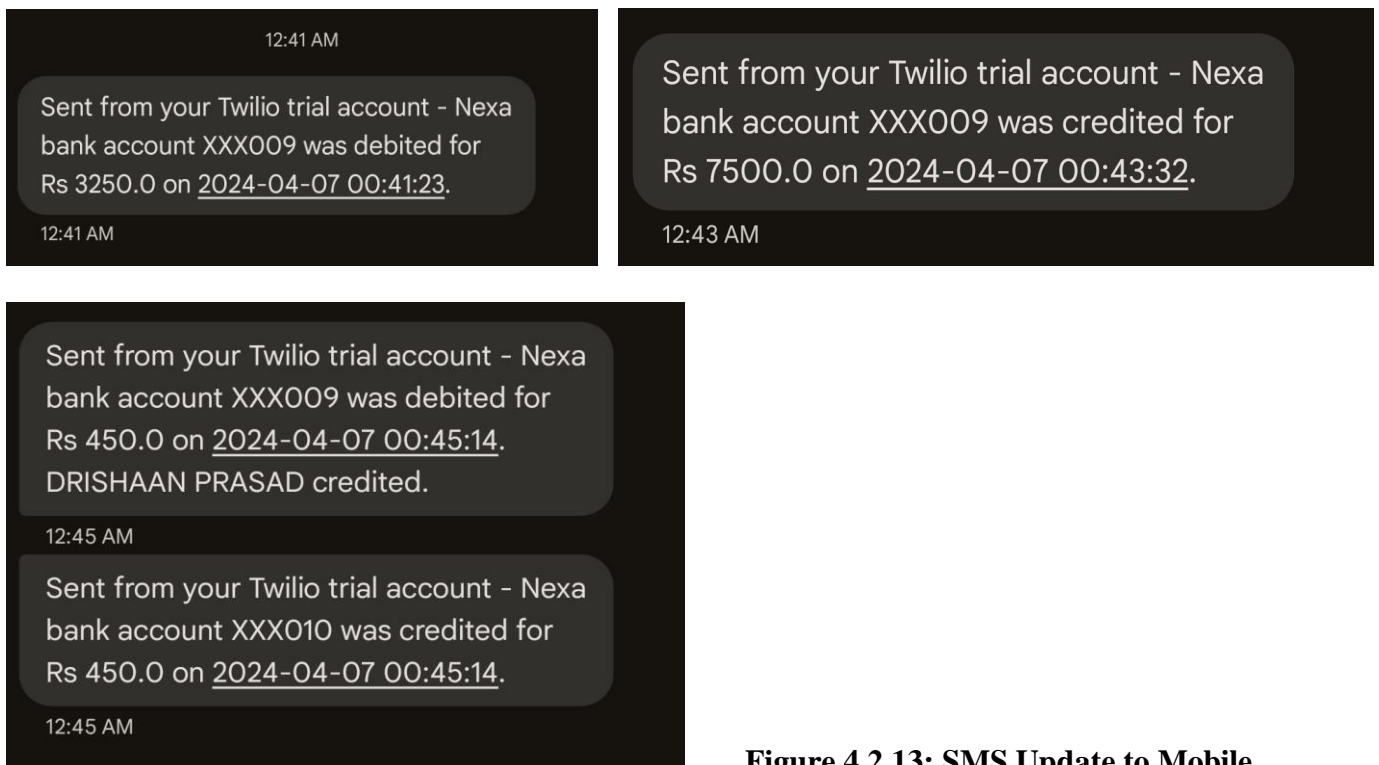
12:41 AM

Sent from your Twilio trial account - Nexa bank account XXX009 was debited for Rs 3250.0 on 2024-04-07 00:41:23.

12:41 AM

Sent from your Twilio trial account - Nexa bank account XXX009 was credited for Rs 7500.0 on 2024-04-07 00:43:32.

12:43 AM

Sent from your Twilio trial account - Nexa bank account XXX009 was debited for Rs 450.0 on 2024-04-07 00:45:14. DRISHAAN PRASAD credited.

12:45 AM

Sent from your Twilio trial account - Nexa bank account XXX010 was credited for Rs 450.0 on 2024-04-07 00:45:14.

12:45 AM

Figure 4.2.13: SMS Update to Mobile